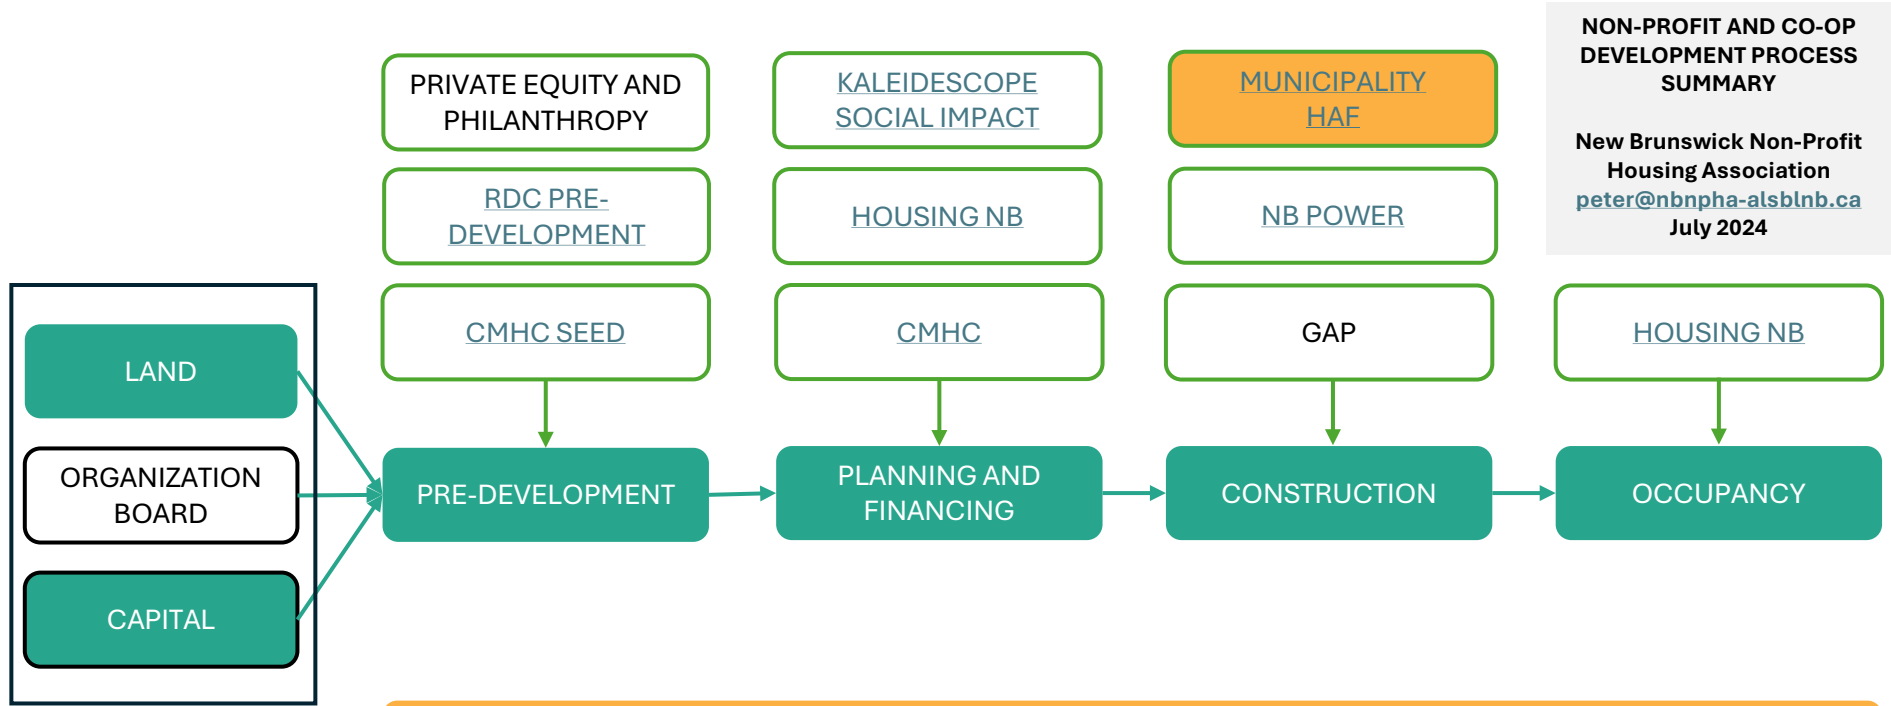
NON-PROFIT AND CO-OP DEVELOPMENT PROCESS SUMMARY

New Brunswick Non-Profit Housing Association
peter@nbnpha-alsblnb.ca
July 2024

PRIVATE EQUITY AND PHILANTHROPY

KALEIDESCOPE SOCIAL IMPACT

MUNICIPALITY HAF

RDC PRE-DEVELOPMENT

HOUSING NB

NB POWER

CMHC SEED

CMHC

GAP

HOUSING NB

LAND

ORGANIZATION BOARD

CAPITAL

PRE-DEVELOPMENT

PLANNING AND FINANCING

CONSTRUCTION

OCCUPANCY